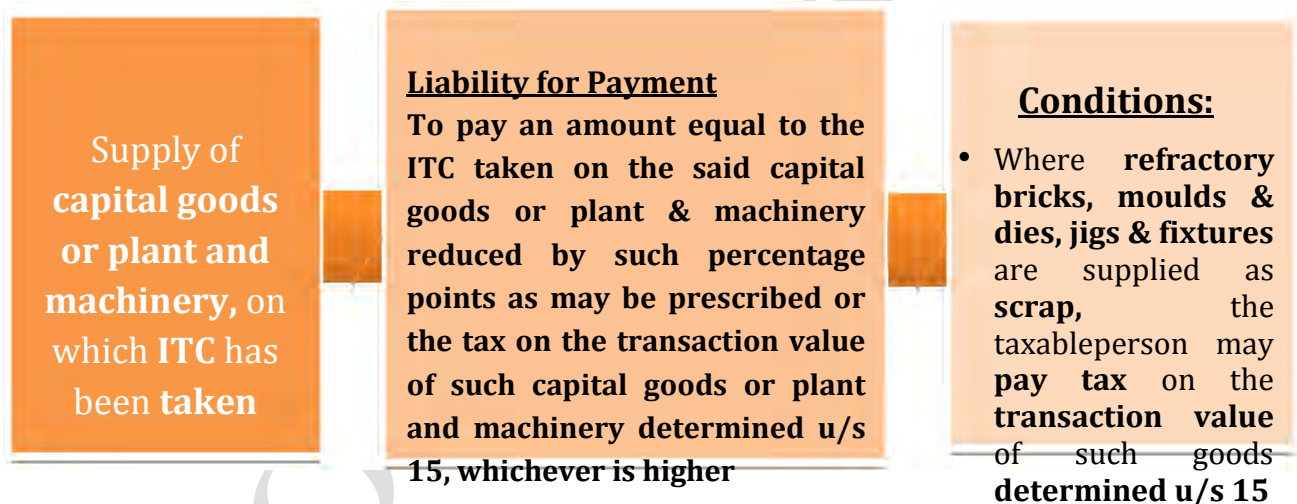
Supply of **capital goods or plant and machinery,** on which **ITC** has been **taken**

**Liability for Payment**

**To pay an amount equal to the ITC taken on the said capital goods or plant & machinery reduced by such percentage points as may be prescribed or the tax on the transaction value of such capital goods or plant and machinery determined u/s 15, whichever is higher**

**Conditions:**

• Where **refractory bricks, moulds & dies, jigs & fixtures** are supplied as **scrap,** the taxableperson may **pay tax** on the **transaction value** of such goods **determined u/s 15**